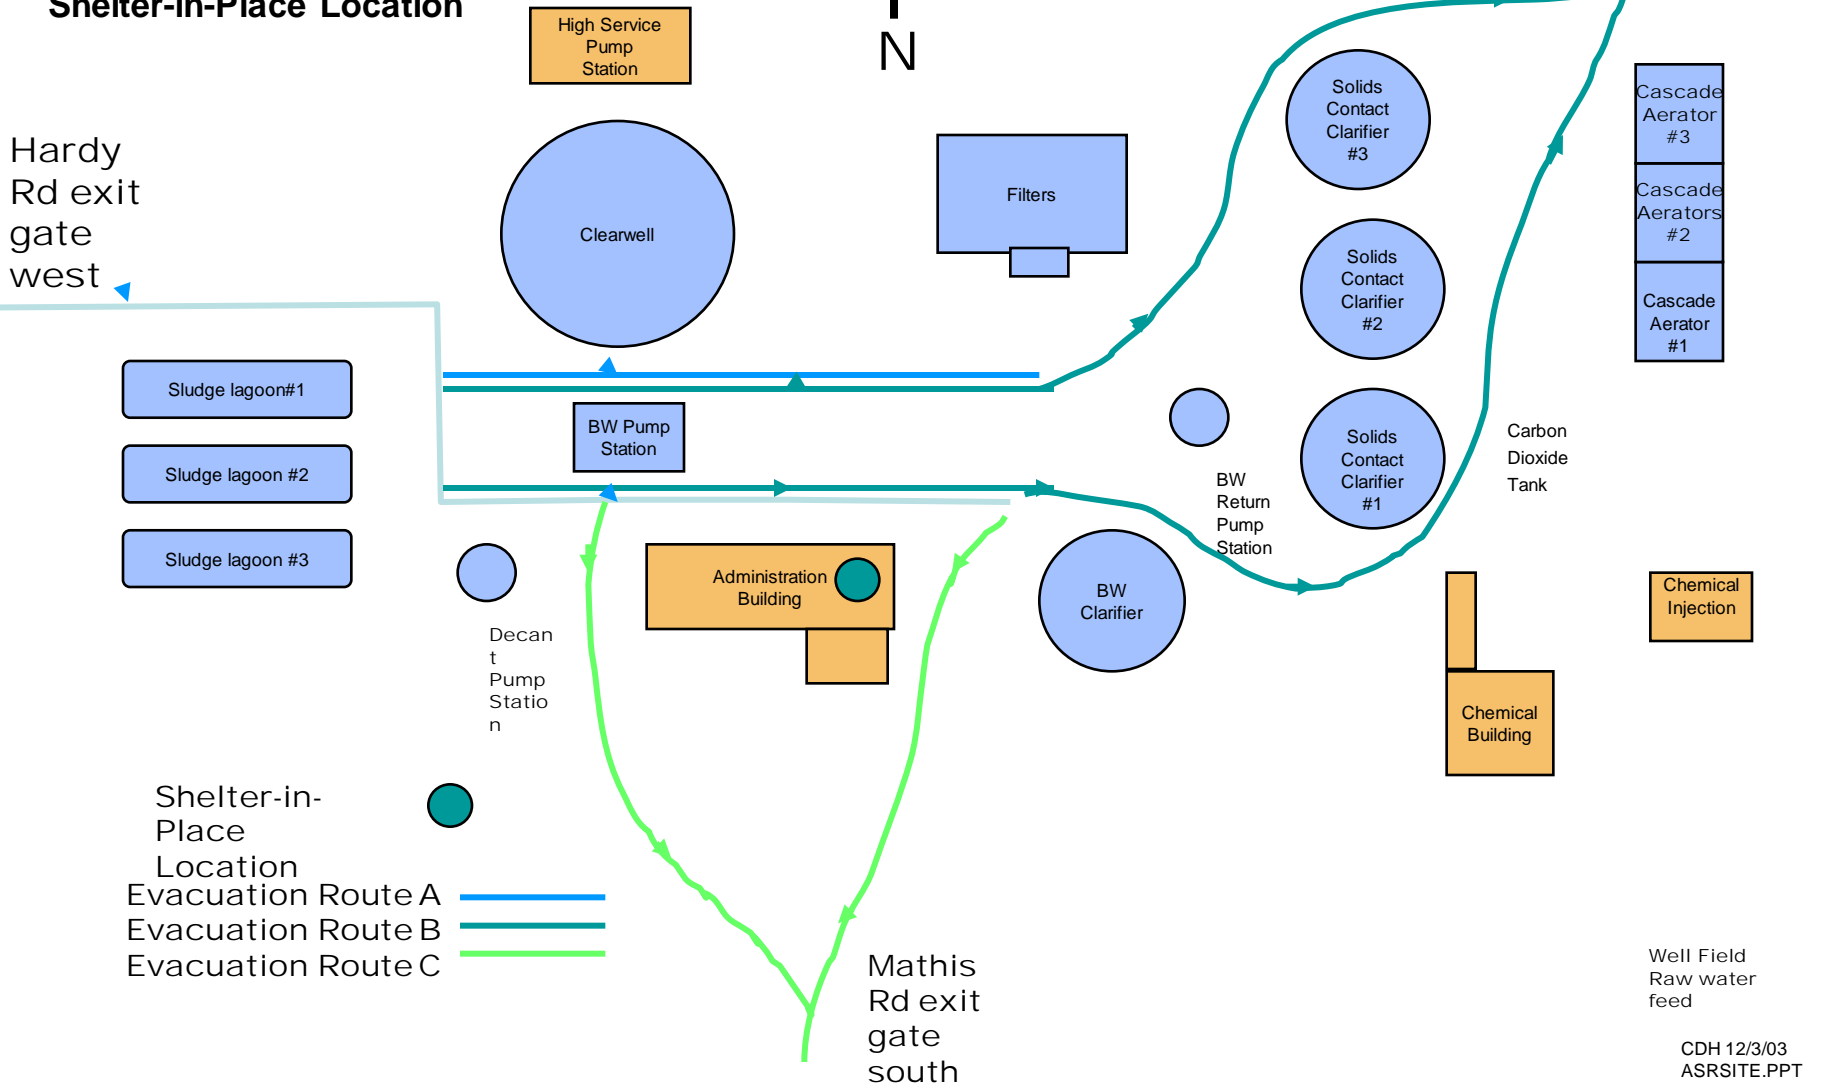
Shelter-in-Place Location

High Service Pump Station

N

Hardy Rd exit gate west

Clearwell

Filters

Solids Contact Clarifier #3

Solids Contact Clarifier #2

Solids Contact Clarifier #1

Cascade Aerator #3

Cascade Aerators #2

Cascade Aerator #1

Sludge lagoon#1

Sludge lagoon #2

Sludge lagoon #3

BW Pump Station

Administration Building

Decant Pump Station

BW Clarifier

BW Return Pump Station

Carbon Dioxide Tank

Chemical Injection

Chemical Building

Shelter-in-Place Location
Evacuation Route A
Evacuation Route B
Evacuation Route C

Mathis Rd exit gate south

Well Field Raw water feed

CDH 12/3/03
ASRSITE.PPT